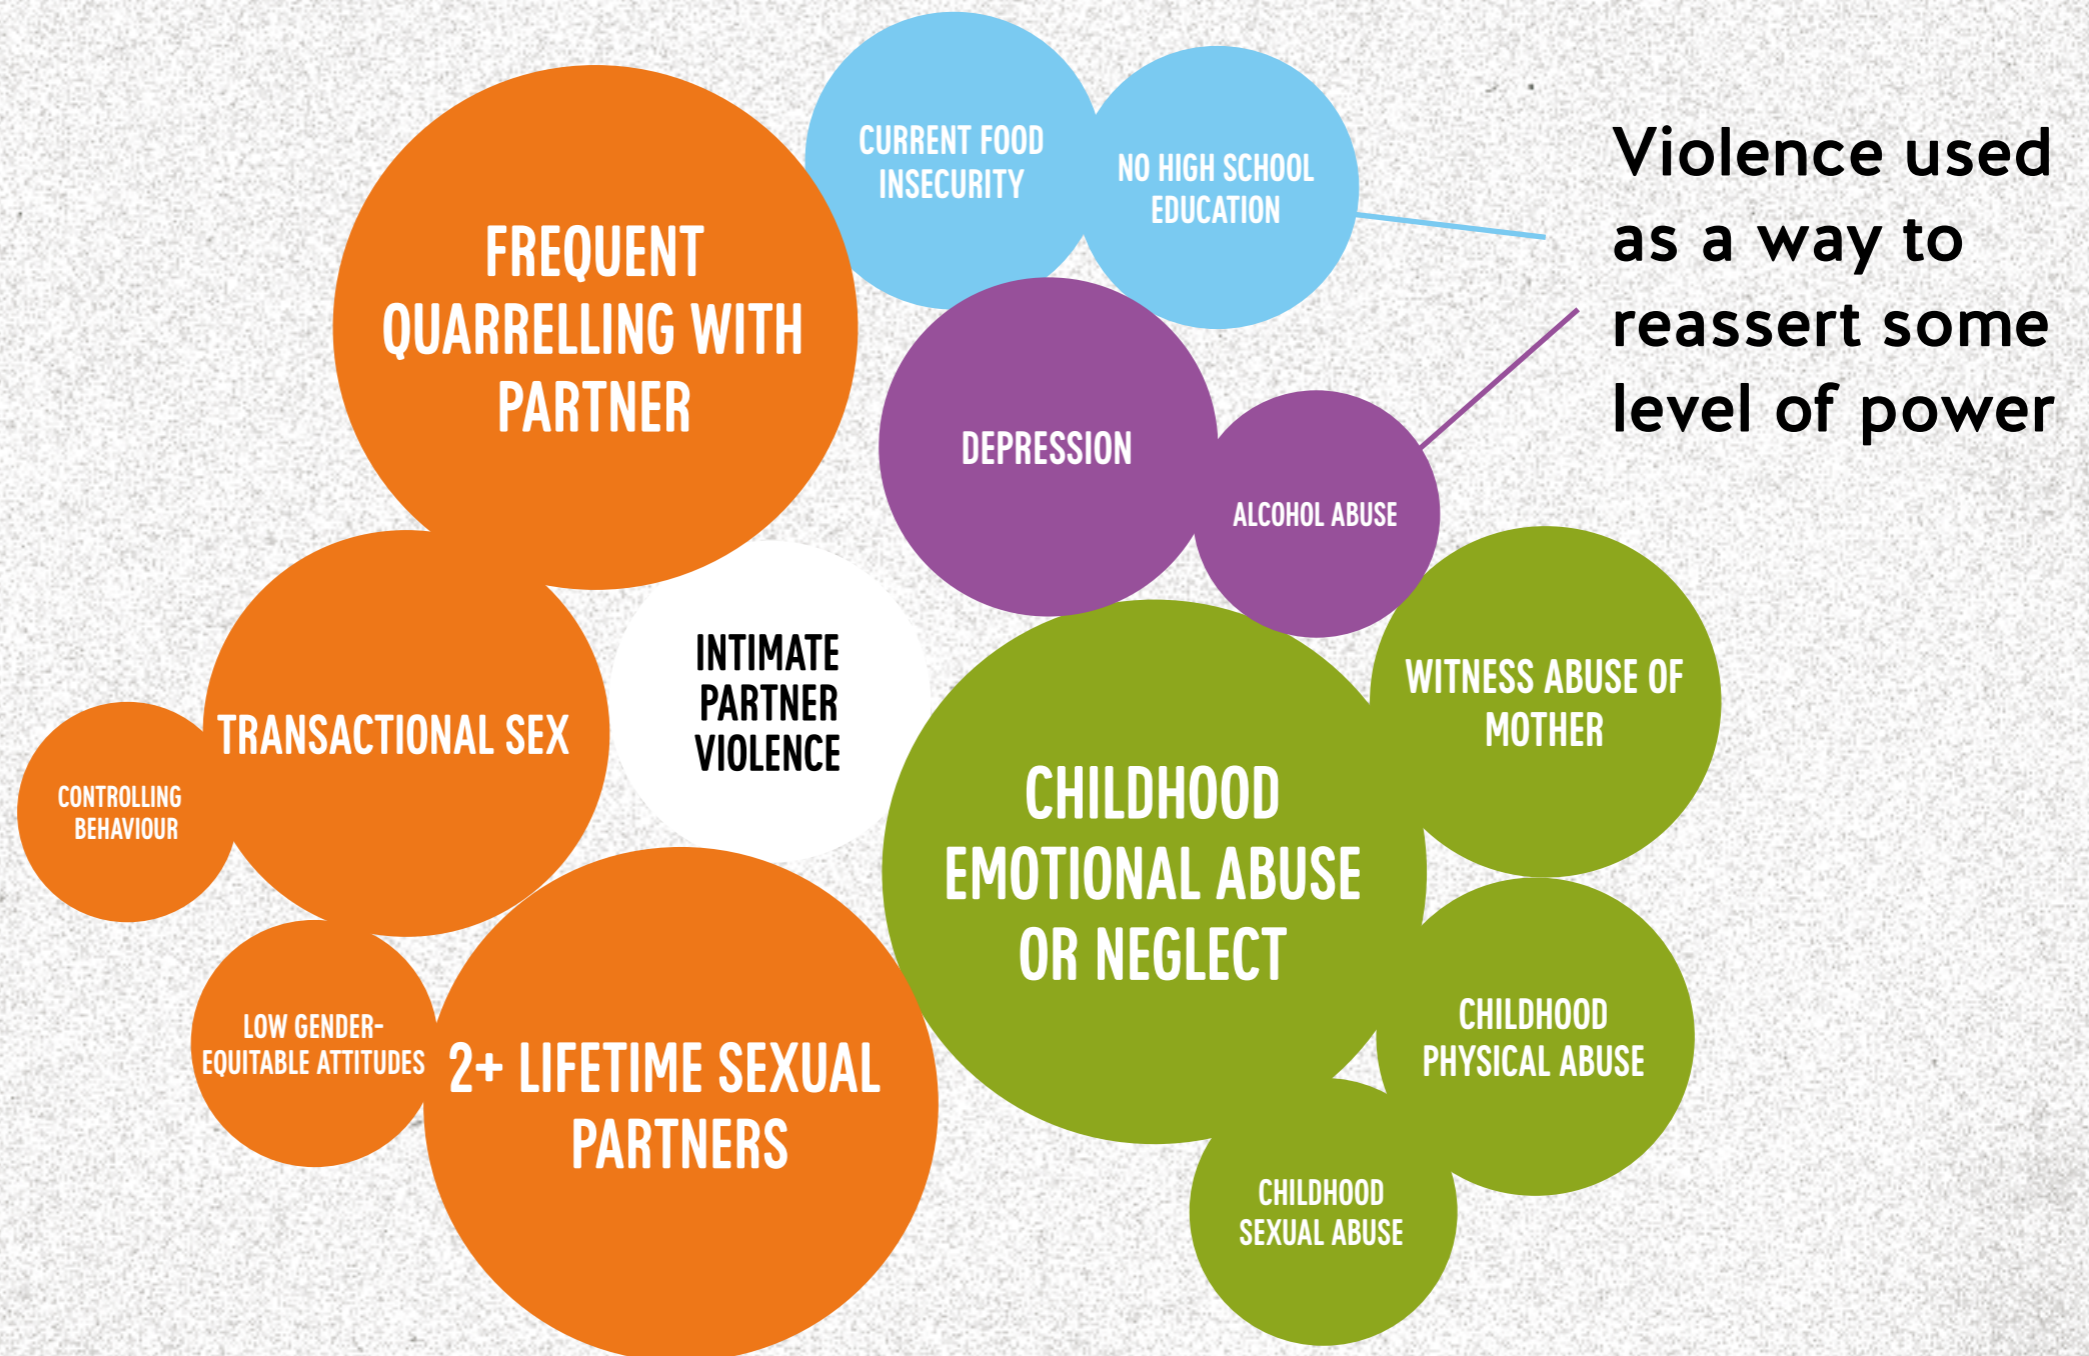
CURRENT FOOD INSECURITY

NO HIGH SCHOOL EDUCATION

Violence used as a way to reassert some level of power

FREQUENT QUARRELLING WITH PARTNER

DEPRESSION

ALCOHOL ABUSE

INTIMATE PARTNER VIOLENCE

TRANSACTIONAL SEX

CONTROLLING BEHAVIOUR

WITNESS ABUSE OF MOTHER

CHILDHOOD EMOTIONAL ABUSE OR NEGLECT

LOW GENDER-EQUITABLE ATTITUDES

2+ LIFETIME SEXUAL PARTNERS

CHILDHOOD PHYSICAL ABUSE

CHILDHOOD SEXUAL ABUSE